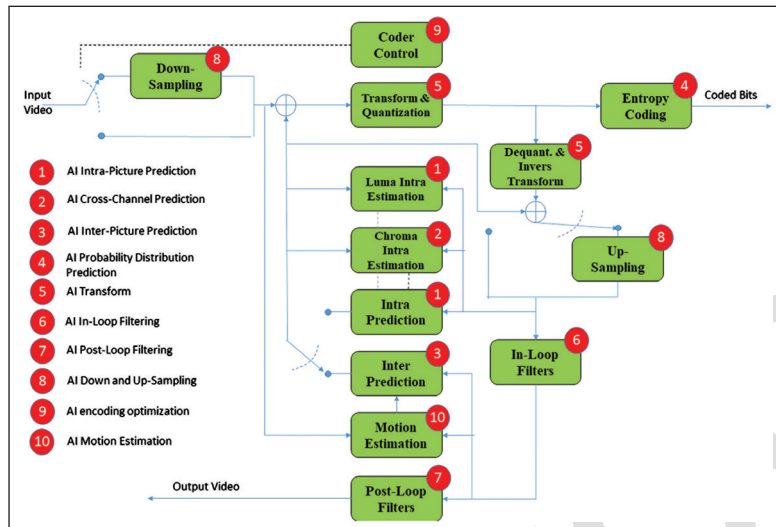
Input Video

Down-Sampling 8

Coder Control 9

Transform & Quantization 5

Entropy Coding 4

Coded Bits

Dequant. & Invers Transform 5

Luma Intra Estimation 1

Chroma Intra Estimation 2

Intra Prediction 1

Up-Sampling 8

In-Loop Filters 6

Inter Prediction 3

Motion Estimation 10

Post-Loop Filters 7

Output Video

1 AI Intra-Picture Prediction

2 AI Cross-Channel Prediction

3 AI Inter-Picture Prediction

4 AI Probability Distribution Prediction

5 AI Transform

6 AI In-Loop Filtering

7 AI Post-Loop Filtering

8 AI Down and Up-Sampling

9 AI encoding optimization

10 AI Motion Estimation